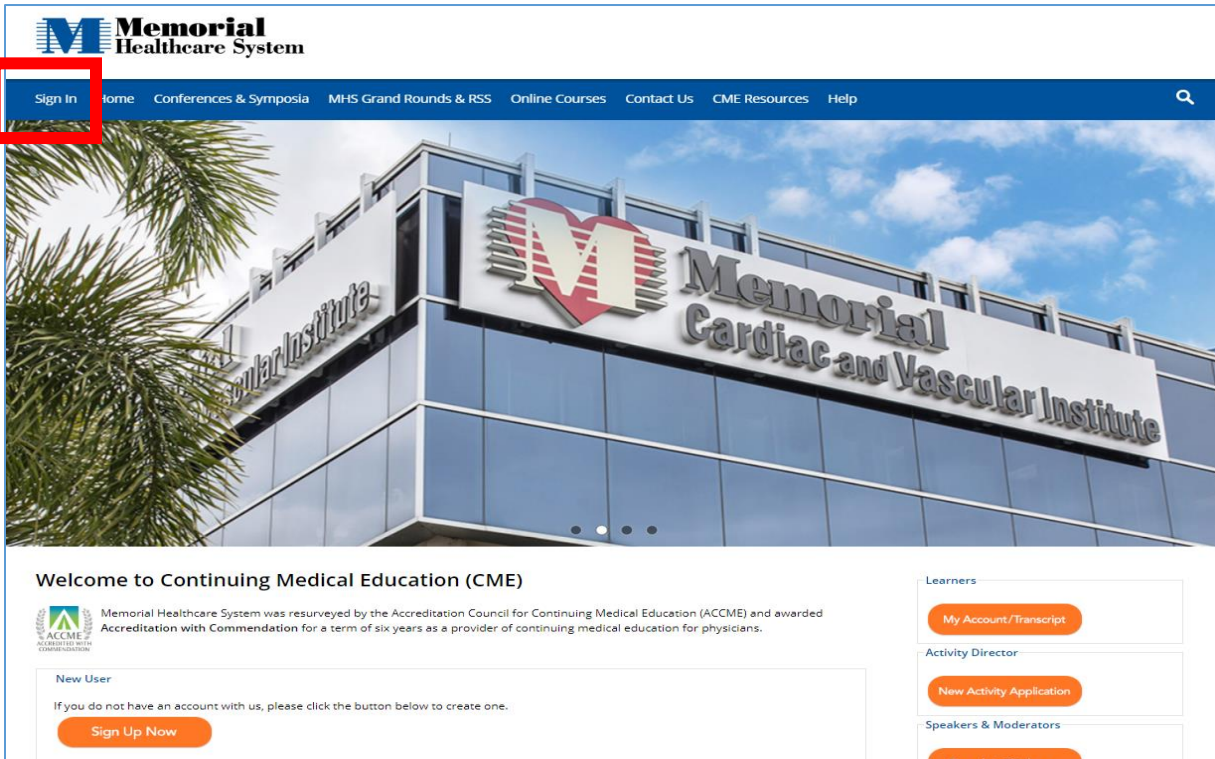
Memorial Healthcare System

Sign In Home Conferences & Symposia MHS Grand Rounds & RSS Online Courses Contact Us CME Resources Help

Memorial Cardiac and Vascular Institute

Vascular Institute

Welcome to Continuing Medical Education (CME)

ACCME ACCREDITED WITH COMMENDATION

Memorial Healthcare System was resurveyed by the Accreditation Council for Continuing Medical Education (ACCME) and awarded **Accreditation with Commendation** for a term of six years as a provider of continuing medical education for physicians.

New User

If you do not have an account with us, please click the button below to create one.

Sign Up Now

Learners

My Account/Transcript

Activity Director

New Activity Application

Speakers & Moderators